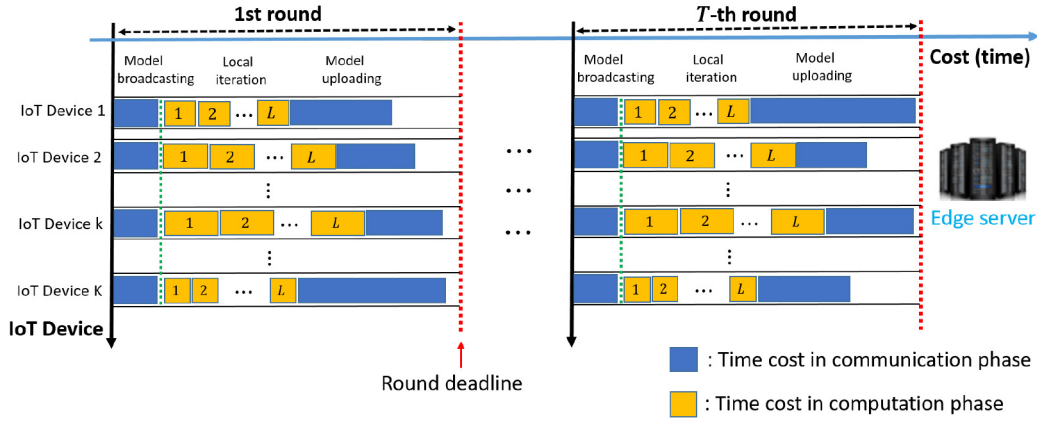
1st round

$T$-th round

Cost (time)

Model broadcasting

Local iteration

Model uploading

Model broadcasting

Local iteration

Model uploading

IoT Device 1

1 2 … $L$

1 2 … $L$

IoT Device 2

1 2 … $L$

1 2 … $L$

⋮

⋮

IoT Device k

1 2 … $L$

1 2 … $L$

⋮

⋮

IoT Device K

1 2 … $L$

1 2 … $L$

…

…

…

Edge server

IoT Device

Round deadline

: Time cost in communication phase

: Time cost in computation phase